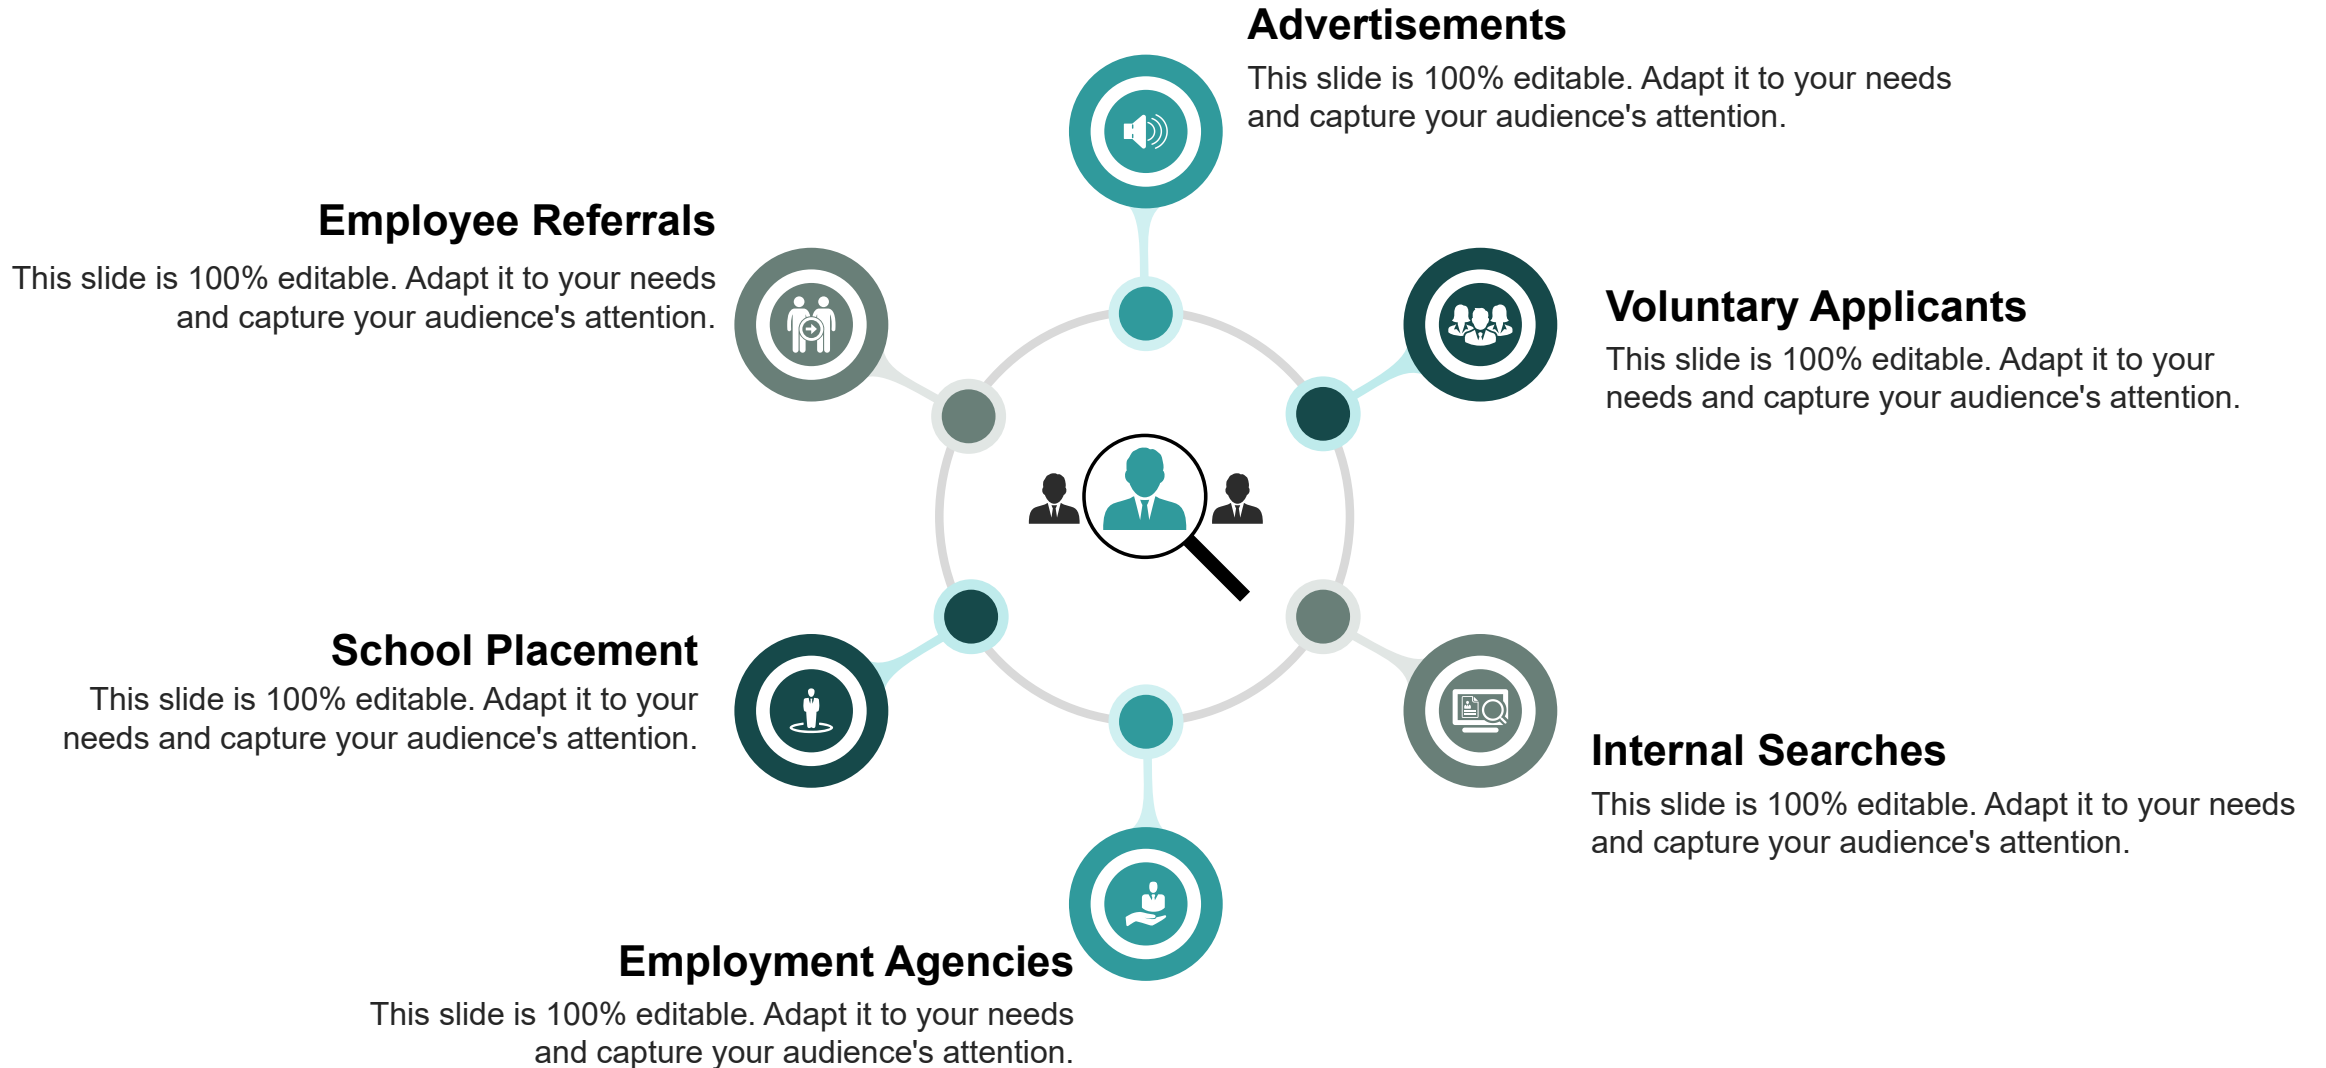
Advertisements
This slide is 100% editable. Adapt it to your needs and capture your audience's attention.

Employee Referrals
This slide is 100% editable. Adapt it to your needs and capture your audience's attention.

Voluntary Applicants
This slide is 100% editable. Adapt it to your needs and capture your audience's attention.

School Placement
This slide is 100% editable. Adapt it to your needs and capture your audience's attention.

Internal Searches
This slide is 100% editable. Adapt it to your needs and capture your audience's attention.

Employment Agencies
This slide is 100% editable. Adapt it to your needs and capture your audience's attention.